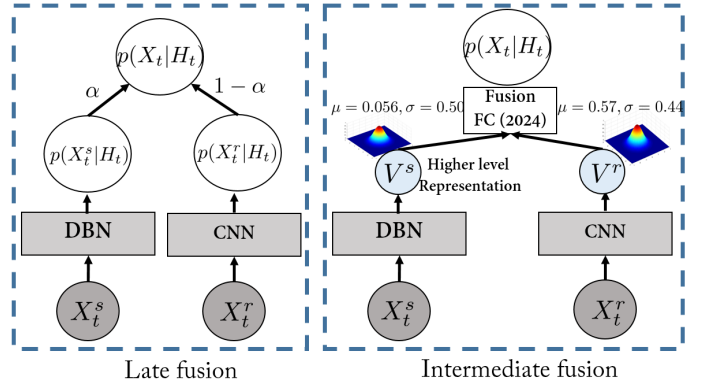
$p(X_t|H_t)$

$\alpha$

$1-\alpha$

$p(X_t^s|H_t)$

$p(X_t^r|H_t)$

DBN

CNN

$X_t^s$

$X_t^r$

Late fusion

$p(X_t|H_t)$

$\mu = 0.056, \sigma = 0.50$

Fusion FC (2024)

$\mu = 0.57, \sigma = 0.44$

$V^s$

Higher level Representation

$V^r$

DBN

CNN

$X_t^s$

$X_t^r$

Intermediate fusion